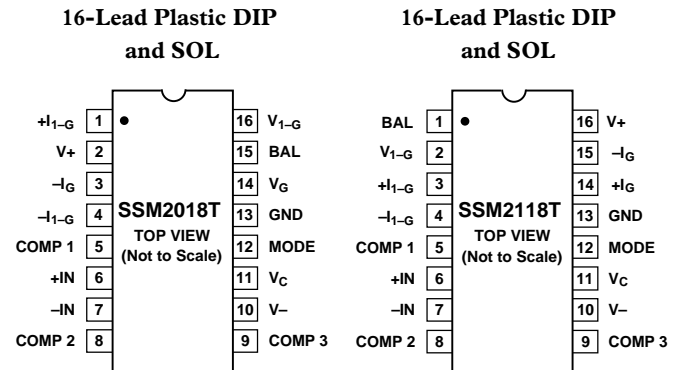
16-Lead Plastic DIP and SOL

$+I_{1-G}$ 1
V+ 2
$-I_G$ 3
$-I_{1-G}$ 4
COMP 1 5
+IN 6
–IN 7
COMP 2 8

SSM2018T
TOP VIEW
(Not to Scale)

16 $V_{1-G}$
15 BAL
14 $V_G$
13 GND
12 MODE
11 $V_C$
10 V–
9 COMP 3

16-Lead Plastic DIP and SOL

BAL 1
$V_{1-G}$ 2
$+I_{1-G}$ 3
$-I_{1-G}$ 4
COMP 1 5
+IN 6
–IN 7
COMP 2 8

SSM2118T
TOP VIEW
(Not to Scale)

16 V+
15 $-I_G$
14 $+I_G$
13 GND
12 MODE
11 $V_C$
10 V–
9 COMP 3